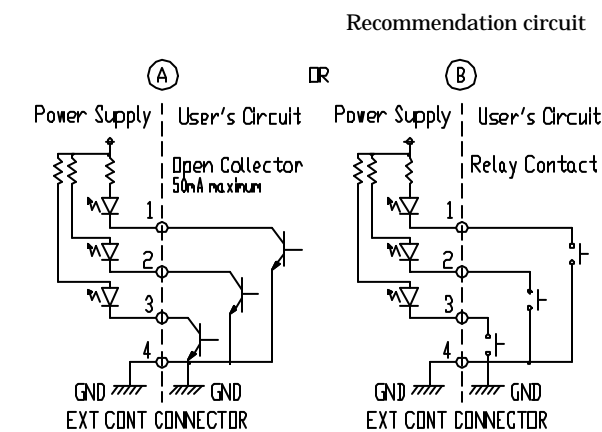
Recommendation circuit

A

OR

B

Power Supply

User's Circuit

Open Collector
50mA maximum

1

2

3

4

GND

GND

EXT CONT CONNECTOR

Power Supply

User's Circuit

Relay Contact

1

2

3

4

GND

GND

EXT CONT CONNECTOR